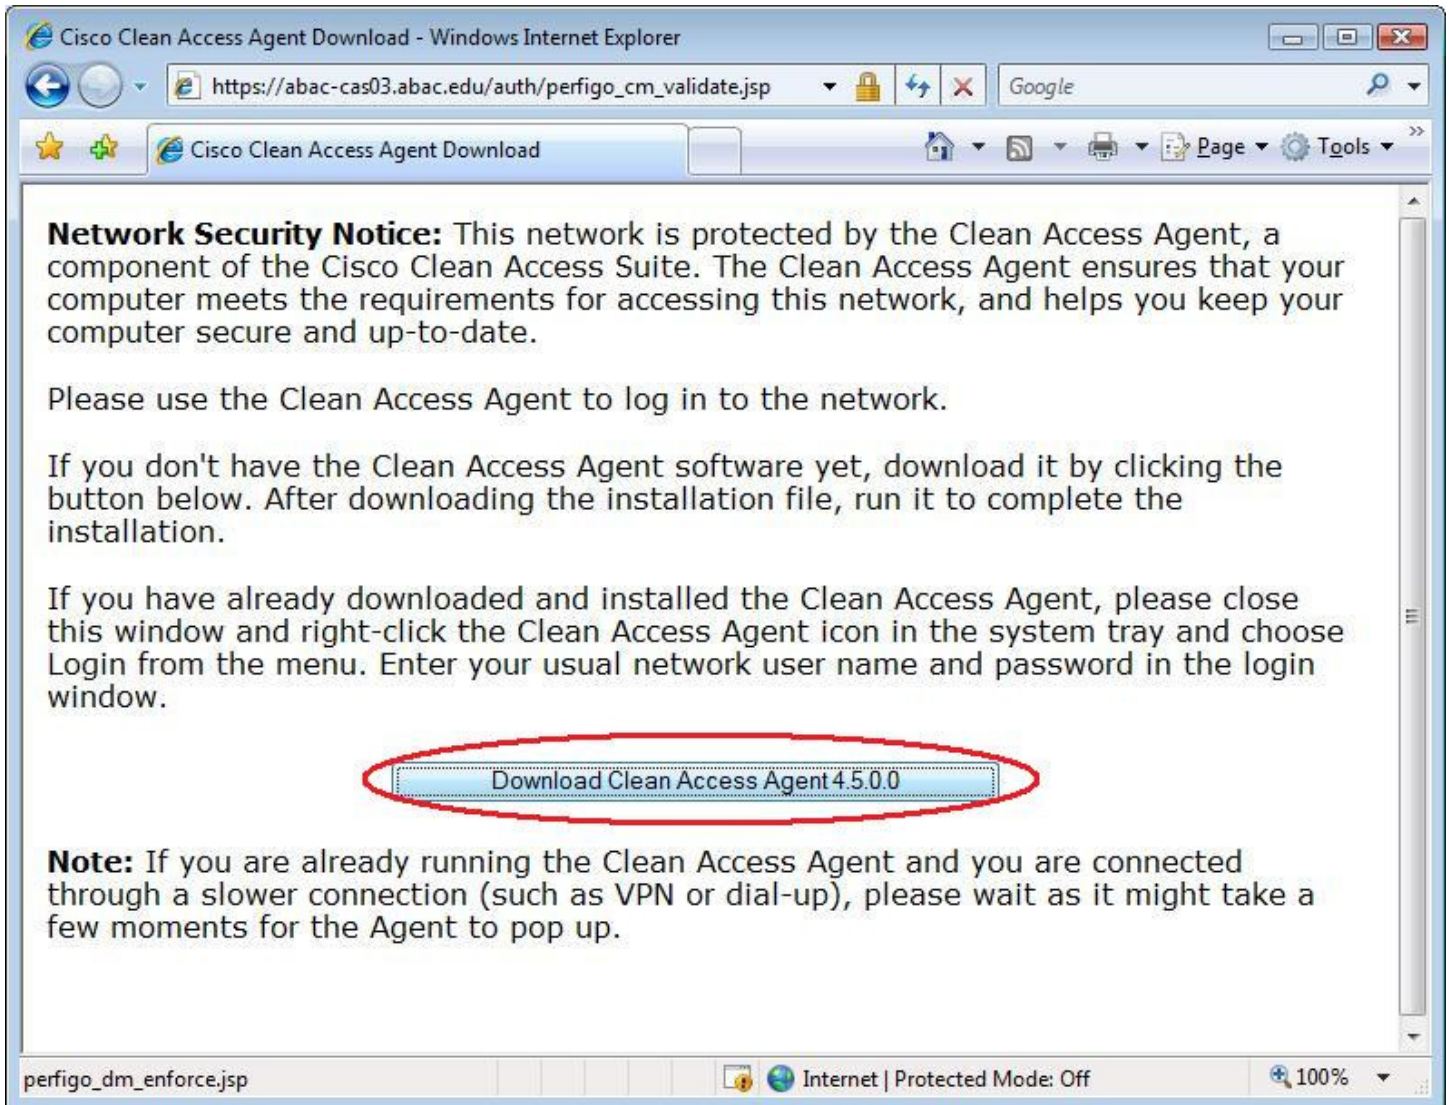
Cisco Clean Access Agent Download - Windows Internet Explorer

https://abac-cas03.abac.edu/auth/perfigo_cm_validate.jsp

Google

Cisco Clean Access Agent Download

Page Tools

**Network Security Notice:** This network is protected by the Clean Access Agent, a component of the Cisco Clean Access Suite. The Clean Access Agent ensures that your computer meets the requirements for accessing this network, and helps you keep your computer secure and up-to-date.

Please use the Clean Access Agent to log in to the network.

If you don't have the Clean Access Agent software yet, download it by clicking the button below. After downloading the installation file, run it to complete the installation.

If you have already downloaded and installed the Clean Access Agent, please close this window and right-click the Clean Access Agent icon in the system tray and choose Login from the menu. Enter your usual network user name and password in the login window.

Download Clean Access Agent 4.5.0.0

**Note:** If you are already running the Clean Access Agent and you are connected through a slower connection (such as VPN or dial-up), please wait as it might take a few moments for the Agent to pop up.

perfigo_dm_enforce.jsp

Internet | Protected Mode: Off

100%